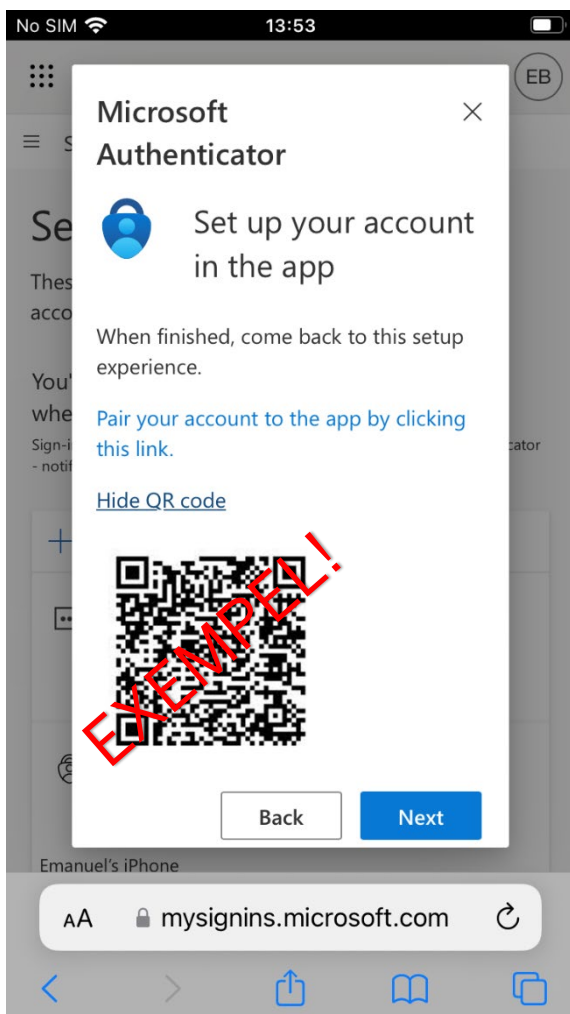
No SIM 13:53

EB

≡ S

Se

Thes

acco

You'

whe

Sign-i

- notif

cator

Microsoft Authenticator

×

Set up your account in the app

When finished, come back to this setup experience.

Pair your account to the app by clicking this link.

Hide QR code

EXEMPEL!

Back

Next

Emanuel's iPhone

AA mysignins.microsoft.com